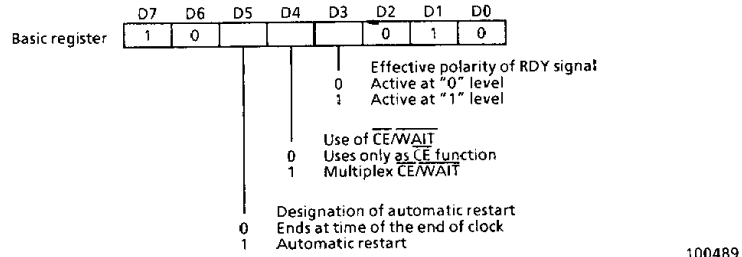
D7 D6 D5 D4 D3 D2 D1 D0

Basic register

| 1 | 0 |  |  |  | 0 | 1 | 0 |
|---|---|---|---|---|---|---|---|

Effective polarity of RDY signal
0 Active at "0" level
1 Active at "1" level

Use of $\overline{CE}/\overline{WAIT}$
0 Uses only as $\overline{CE}$ function
1 Multiplex $\overline{CE}/\overline{WAIT}$

Designation of automatic restart
0 Ends at time of the end of clock
1 Automatic restart

100489